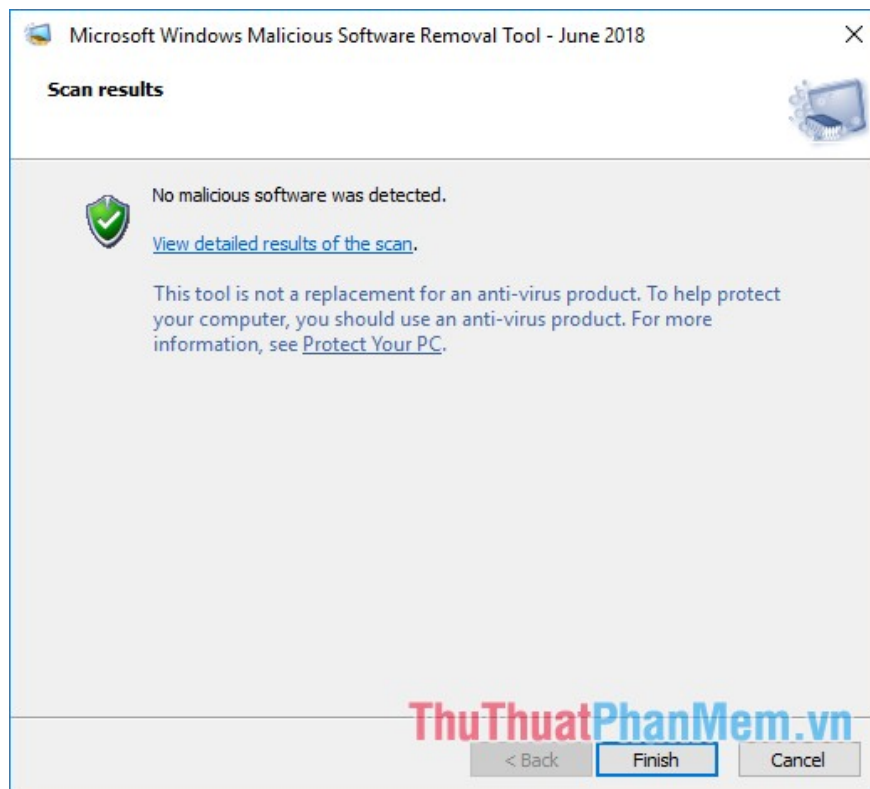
Microsoft Windows Malicious Software Removal Tool - June 2018

Scan results

No malicious software was detected.

View detailed results of the scan.

This tool is not a replacement for an anti-virus product. To help protect your computer, you should use an anti-virus product. For more information, see Protect Your PC.

ThuThuatPhanMem.vn

< Back

Finish

Cancel